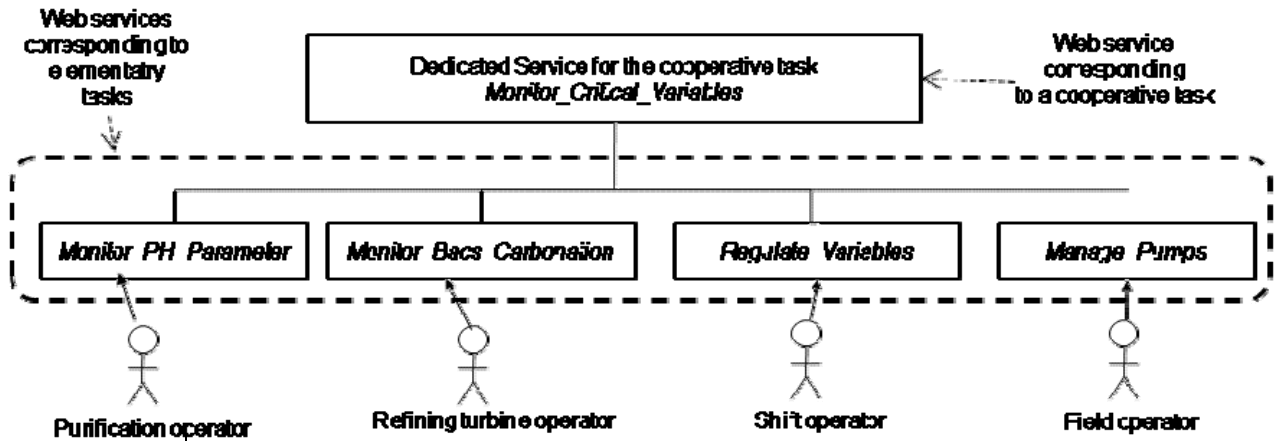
Web services corresponding to elementary tasks

Dedicated Service for the cooperative task
Monitor_Critical_Variables

Web service corresponding to a cooperative task

Monitor PH Parameter

Monitor Bacs Carbonation

Regulate Variables

Manage Pumps

Purification operator

Refining turbine operator

Shift operator

Field operator